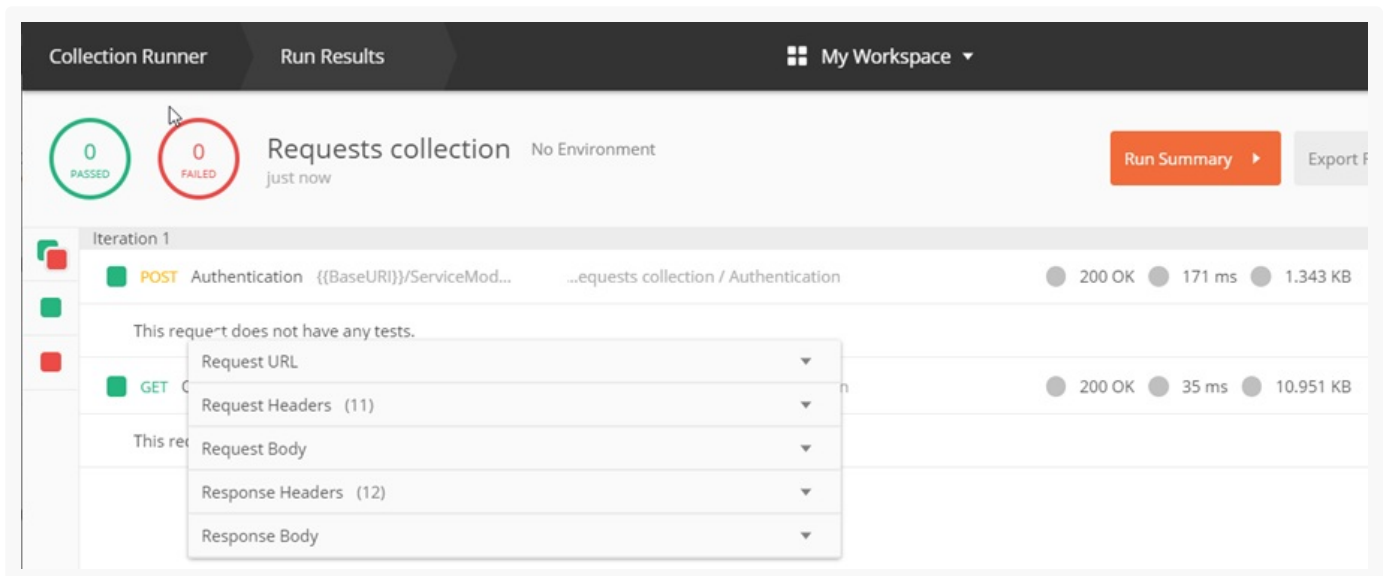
Collection Runner

Run Results

My Workspace

0
PASSED

0
FAILED

Requests collection No Environment
just now

Run Summary

Export R

Iteration 1

POST Authentication {{BaseURI}}/ServiceMod... ...equests collection / Authentication

200 OK 171 ms 1.343 KB

This request does not have any tests.

Request URL

GET C

Request Headers (11)

n

200 OK 35 ms 10.951 KB

This rec

Request Body

Response Headers (12)

Response Body